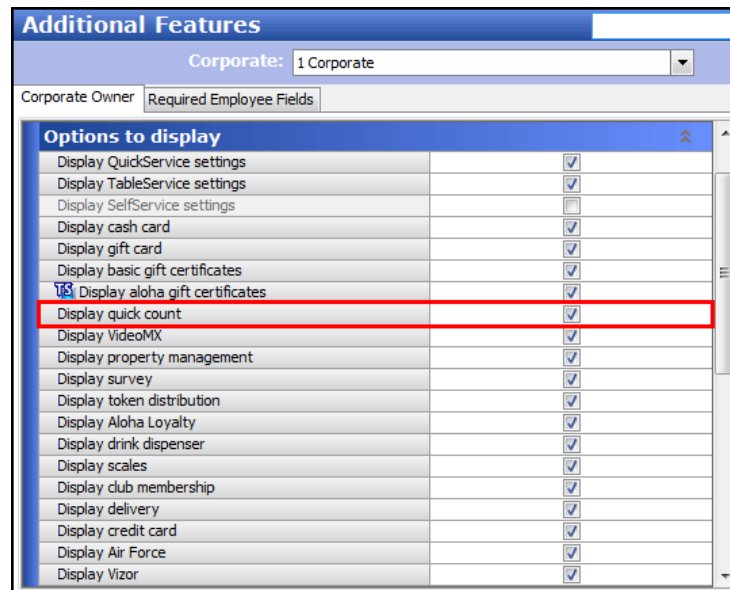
Additional Features

Corporate: 1 Corporate

Corporate Owner | Required Employee Fields

Options to display

| | |
|---|---|
| Display QuickService settings | ☑ |
| Display TableService settings | ☑ |
| Display SelfService settings | ☐ |
| Display cash card | ☑ |
| Display gift card | ☑ |
| Display basic gift certificates | ☑ |
| TS Display aloha gift certificates | ☑ |
| Display quick count | ☑ |
| Display VideoMX | ☑ |
| Display property management | ☑ |
| Display survey | ☑ |
| Display token distribution | ☑ |
| Display Aloha Loyalty | ☑ |
| Display drink dispenser | ☑ |
| Display scales | ☑ |
| Display club membership | ☑ |
| Display delivery | ☑ |
| Display credit card | ☑ |
| Display Air Force | ☑ |
| Display Vizor | ☑ |